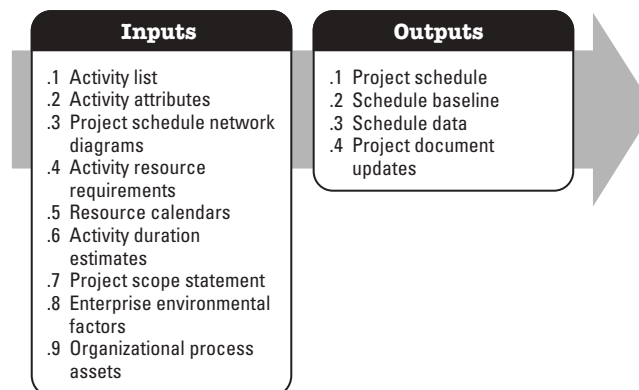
Inputs

.1 Activity list
.2 Activity attributes
.3 Project schedule network diagrams
.4 Activity resource requirements
.5 Resource calendars
.6 Activity duration estimates
.7 Project scope statement
.8 Enterprise environmental factors
.9 Organizational process assets

Outputs

.1 Project schedule
.2 Schedule baseline
.3 Schedule data
.4 Project document updates